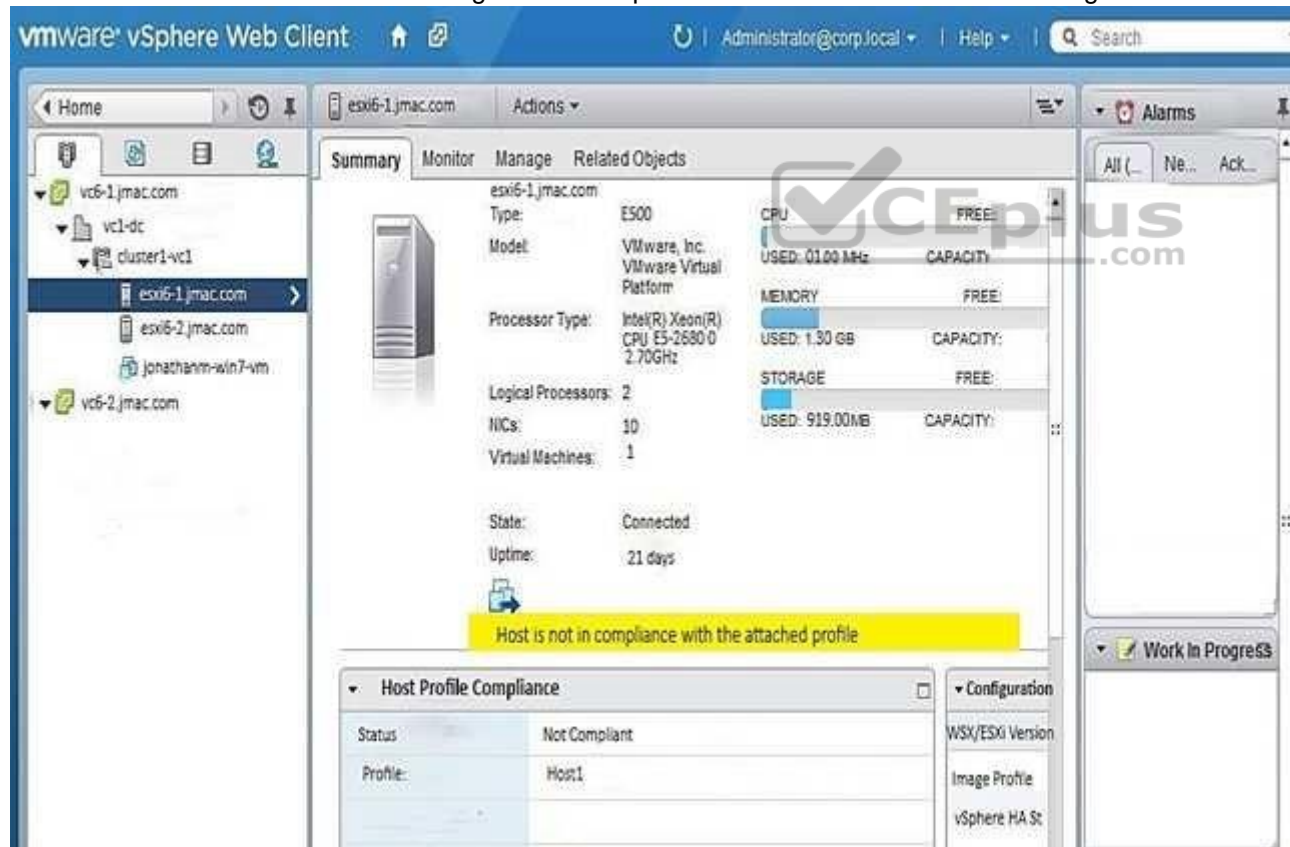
vmware vSphere Web Client

Administrator@corp.local | Help | Search

Home

vc6-1.jmac.com
vc1-dc
cluster1-vc1
esxi6-1.jmac.com
esxi6-2.jmac.com
jonathanm-win7-vm
vc6-2.jmac.com

esxi6-1.jmac.com Actions

Summary Monitor Manage Related Objects

esxi6-1.jmac.com
Type: E500
Model: VMware, Inc. VMware Virtual Platform
Processor Type: Intel(R) Xeon(R) CPU E5-2680 0 2.70GHz
Logical Processors: 2
NICs: 10
Virtual Machines: 1

State: Connected
Uptime: 21 days

CPU FREE:
USED: 01.00 MHz CAPACITY:
MEMORY FREE:
USED: 1.30 GB CAPACITY:
STORAGE FREE:
USED: 919.00MB CAPACITY:

Host is not in compliance with the attached profile

Host Profile Compliance
| Status | Not Compliant |
|---|---|
| Profile: | Host1 |

Configuration
WSX/ESXi Version
Image Profile
vSphere HA St

Alarms
All (... Ne... Ack...

Work In Progress

VCEplus .com